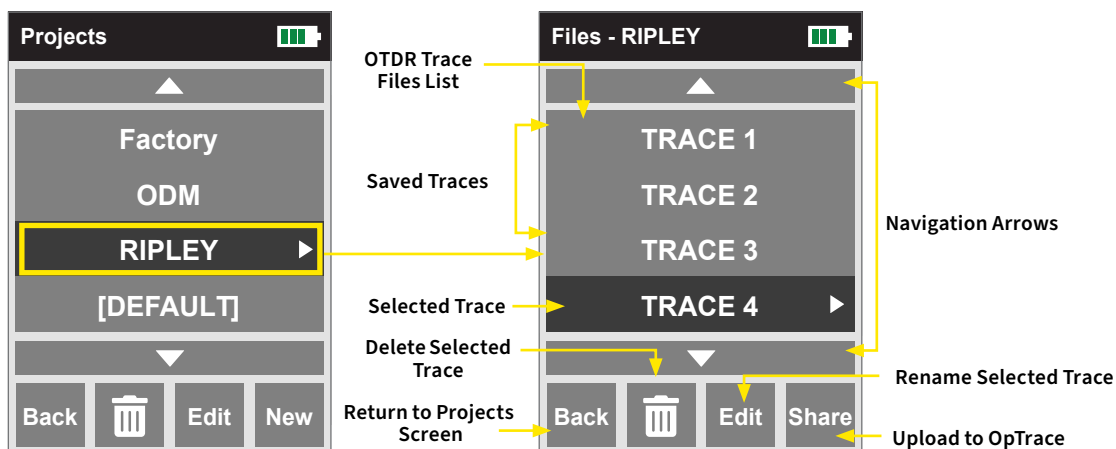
Projects

Factory
ODM
RIPLEY
[DEFAULT]

Back
Edit
New

OTDR Trace Files List

Saved Traces

Selected Trace

Delete Selected Trace

Return to Projects Screen

Files - RIPLEY

TRACE 1
TRACE 2
TRACE 3
TRACE 4

Back
Edit
Share

Navigation Arrows

Rename Selected Trace

Upload to OpTrace